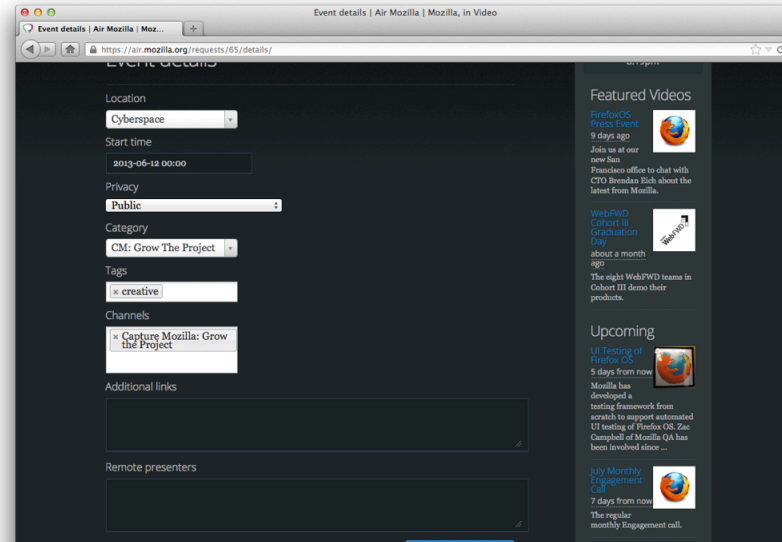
Event details | Air Mozilla | Mozilla, in Video

Event details | Air Mozilla | Moz...

https://air.mozilla.org/requests/65/details/

Event details

Location

Cyberspace

Start time

2013-06-12 00:00

Privacy

Public

Category

CM: Grow The Project

Tags

× creative

Channels

× Capture Mozilla: Grow the Project

Additional links

Remote presenters

Featured Videos

FirefoxOS Press Event
9 days ago
Join us at our new San Francisco office to chat with CTO Brendan Eich about the latest from Mozilla.

WebFWD Cohort III Graduation Day
about a month ago
The eight WebFWD teams in Cohort III demo their products.

Upcoming

UI Testing of Firefox OS
5 days from now
Mozilla has developed a testing framework from scratch to support automated UI testing of Firefox OS. Zac Campbell of Mozilla QA has been involved since ...

July Monthly Engagement Call
7 days from now
The regular monthly Engagement call.